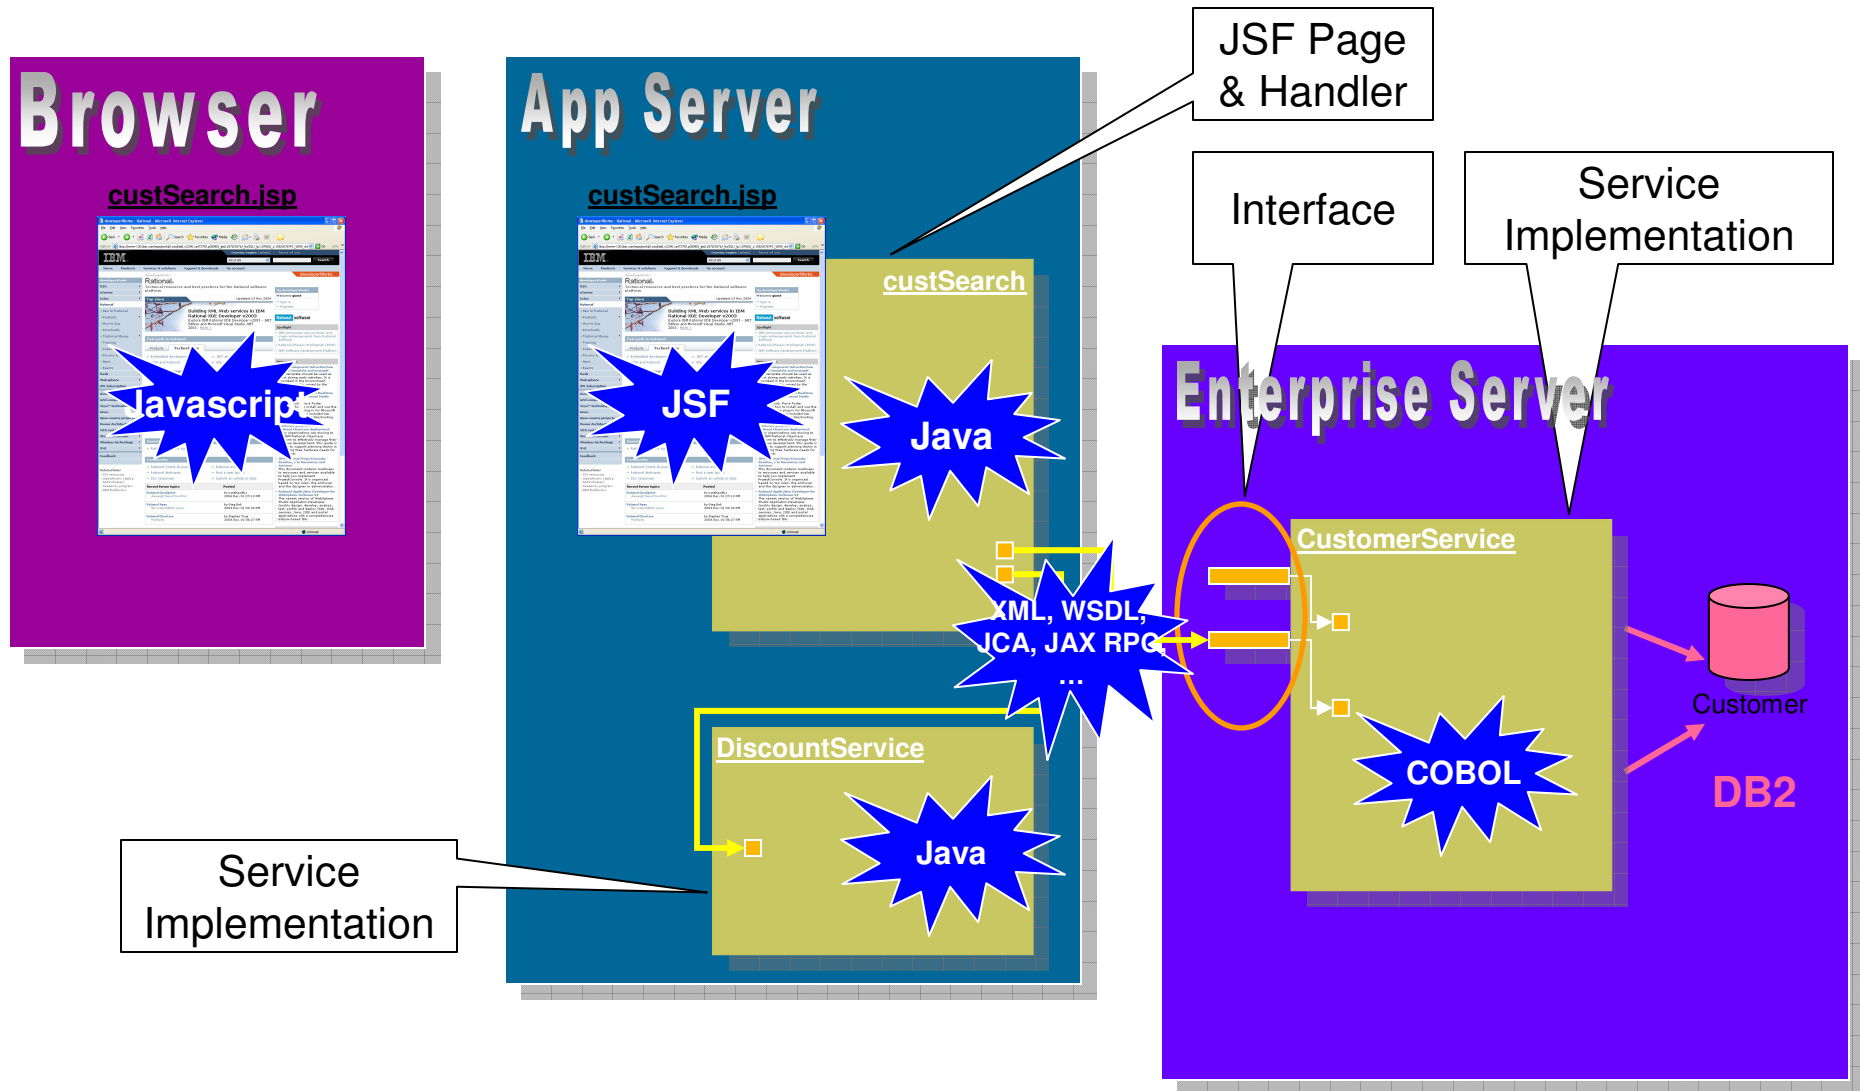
Browser

custSearch.jsp

Javascript

App Server

custSearch.jsp

JSF

JSF Page & Handler

custSearch

Java

Interface

Service Implementation

Enterprise Server

XML, WSDL, JCA, JAX RPC, ...

CustomerService

COBOL

Customer

DB2

DiscountService

Java

Service Implementation